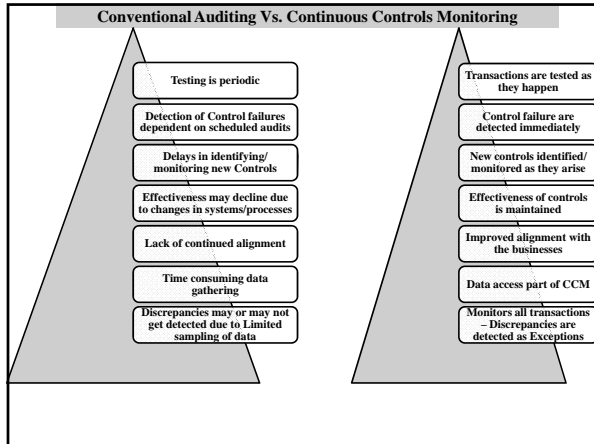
Conventional Auditing Vs. Continuous Controls Monitoring

Testing is periodic

Detection of Control failures dependent on scheduled audits

Delays in identifying/ monitoring new Controls

Effectiveness may decline due to changes in systems/processes

Lack of continued alignment

Time consuming data gathering

Discrepancies may or may not get detected due to Limited sampling of data

Transactions are tested as they happen

Control failure are detected immediately

New controls identified/ monitored as they arise

Effectiveness of controls is maintained

Improved alignment with the businesses

Data access part of CCM

Monitors all transactions – Discrepancies are detected as Exceptions